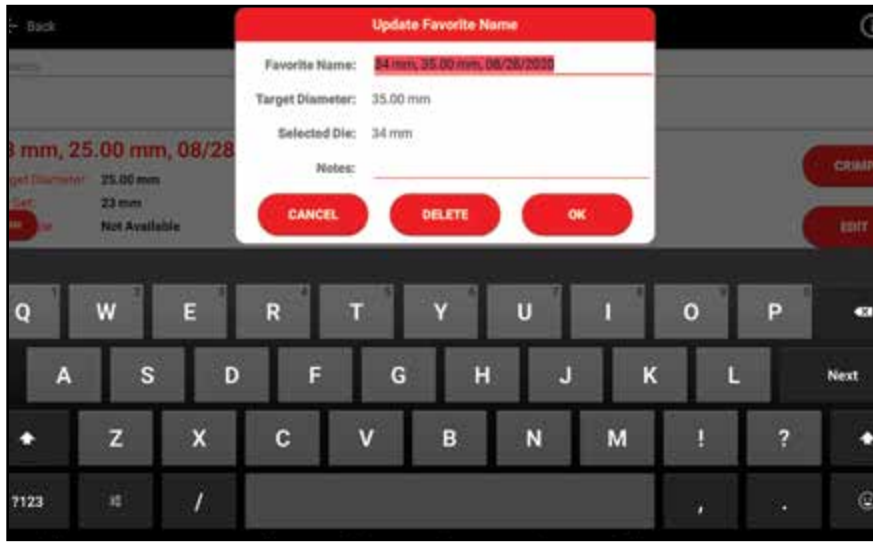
Back

Update Favorite Name

Favorite Name: 34 mm, 35.00 mm, 08/28/2020

Target Diameter: 35.00 mm

Selected Die: 34 mm

Notes:

CANCEL DELETE OK

3 mm, 25.00 mm, 08/28

Target Diameter 25.00 mm

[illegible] 23 mm

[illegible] Not Available

CRIMP

EDIT

Q 1 W 2 E 3 R 4 T 5 Y 6 U 7 I 8 O 9 P 0

A S D F G H J K L Next

Z X C V B N M ! ?

?123 / , .